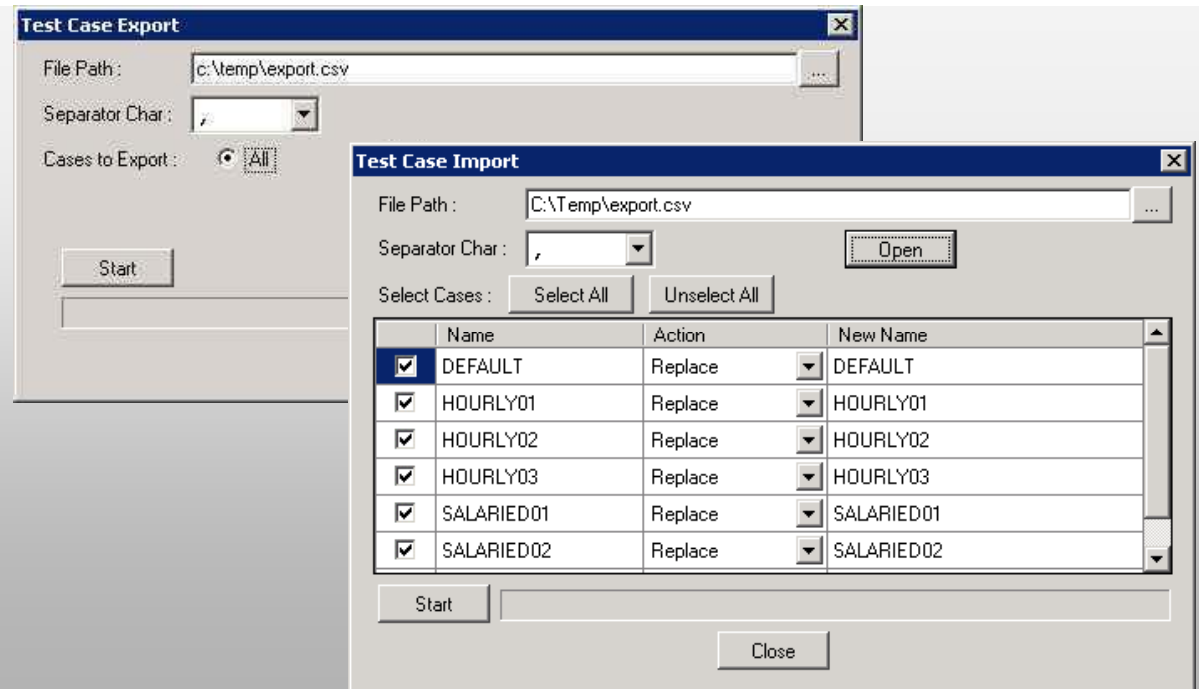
Test Case Export

File Path : c:\temp\export.csv ...

Separator Char : ,

Cases to Export : All

Start

Test Case Import

File Path : C:\Temp\export.csv ...

Separator Char : , Open

Select Cases : Select All Unselect All

| | Name | Action | New Name |
|---|---|---|---|
| ☑ | DEFAULT | Replace | DEFAULT |
| ☑ | HOURLY01 | Replace | HOURLY01 |
| ☑ | HOURLY02 | Replace | HOURLY02 |
| ☑ | HOURLY03 | Replace | HOURLY03 |
| ☑ | SALARIED01 | Replace | SALARIED01 |
| ☑ | SALARIED02 | Replace | SALARIED02 |

Start

Close